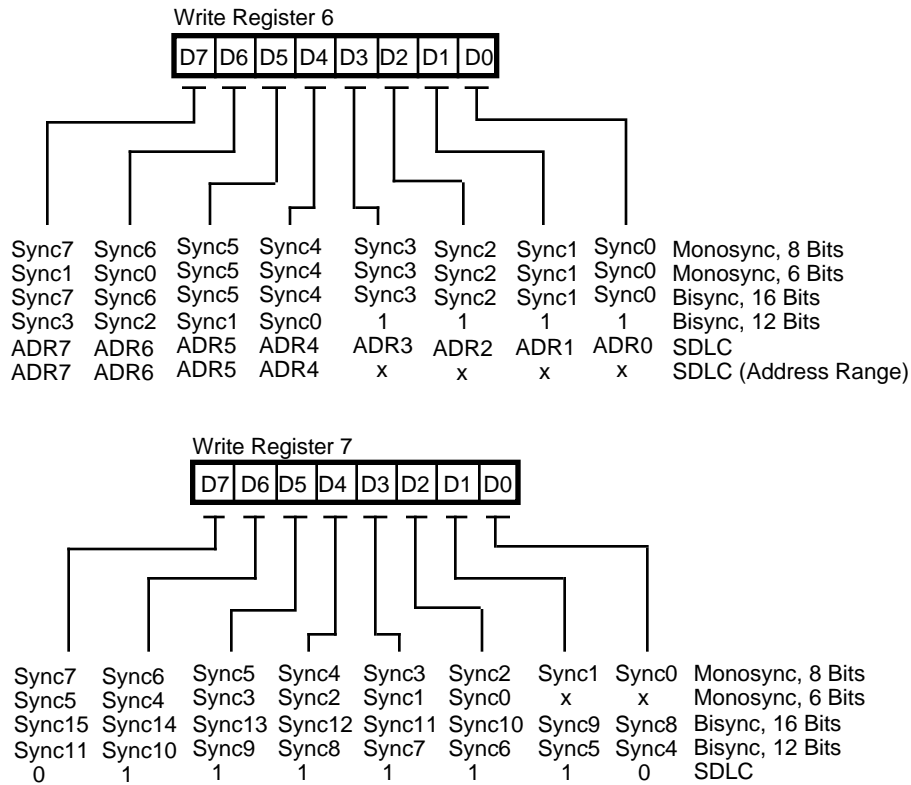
Write Register 6

| D7 | D6 | D5 | D4 | D3 | D2 | D1 | D0 |
|---|---|---|---|---|---|---|---|

| | | | | | | | | |
|---|---|---|---|---|---|---|---|---|
| Sync7 | Sync6 | Sync5 | Sync4 | Sync3 | Sync2 | Sync1 | Sync0 | Monosync, 8 Bits |
| Sync1 | Sync0 | Sync5 | Sync4 | Sync3 | Sync2 | Sync1 | Sync0 | Monosync, 6 Bits |
| Sync7 | Sync6 | Sync5 | Sync4 | Sync3 | Sync2 | Sync1 | Sync0 | Bisync, 16 Bits |
| Sync3 | Sync2 | Sync1 | Sync0 | 1 | 1 | 1 | 1 | Bisync, 12 Bits |
| ADR7 | ADR6 | ADR5 | ADR4 | ADR3 | ADR2 | ADR1 | ADR0 | SDLC |
| ADR7 | ADR6 | ADR5 | ADR4 | x | x | x | x | SDLC (Address Range) |

Write Register 7

| D7 | D6 | D5 | D4 | D3 | D2 | D1 | D0 |
|---|---|---|---|---|---|---|---|

| | | | | | | | | |
|---|---|---|---|---|---|---|---|---|
| Sync7 | Sync6 | Sync5 | Sync4 | Sync3 | Sync2 | Sync1 | Sync0 | Monosync, 8 Bits |
| Sync5 | Sync4 | Sync3 | Sync2 | Sync1 | Sync0 | x | x | Monosync, 6 Bits |
| Sync15 | Sync14 | Sync13 | Sync12 | Sync11 | Sync10 | Sync9 | Sync8 | Bisync, 16 Bits |
| Sync11 | Sync10 | Sync9 | Sync8 | Sync7 | Sync6 | Sync5 | Sync4 | Bisync, 12 Bits |
| 0 | 1 | 1 | 1 | 1 | 1 | 1 | 0 | SDLC |